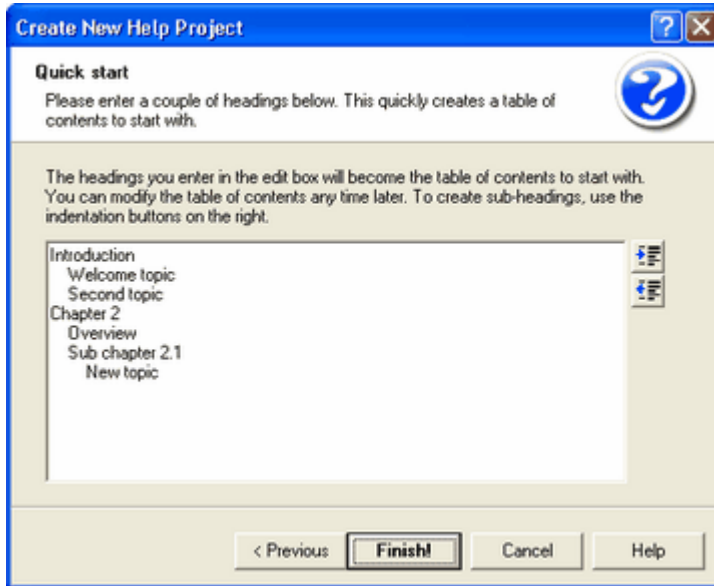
Create New Help Project

Quick start

Please enter a couple of headings below. This quickly creates a table of contents to start with.

The headings you enter in the edit box will become the table of contents to start with. You can modify the table of contents any time later. To create sub-headings, use the indentation buttons on the right.

Introduction
Welcome topic
Second topic
Chapter 2
Overview
Sub chapter 2.1
New topic

< Previous

Finish!

Cancel

Help